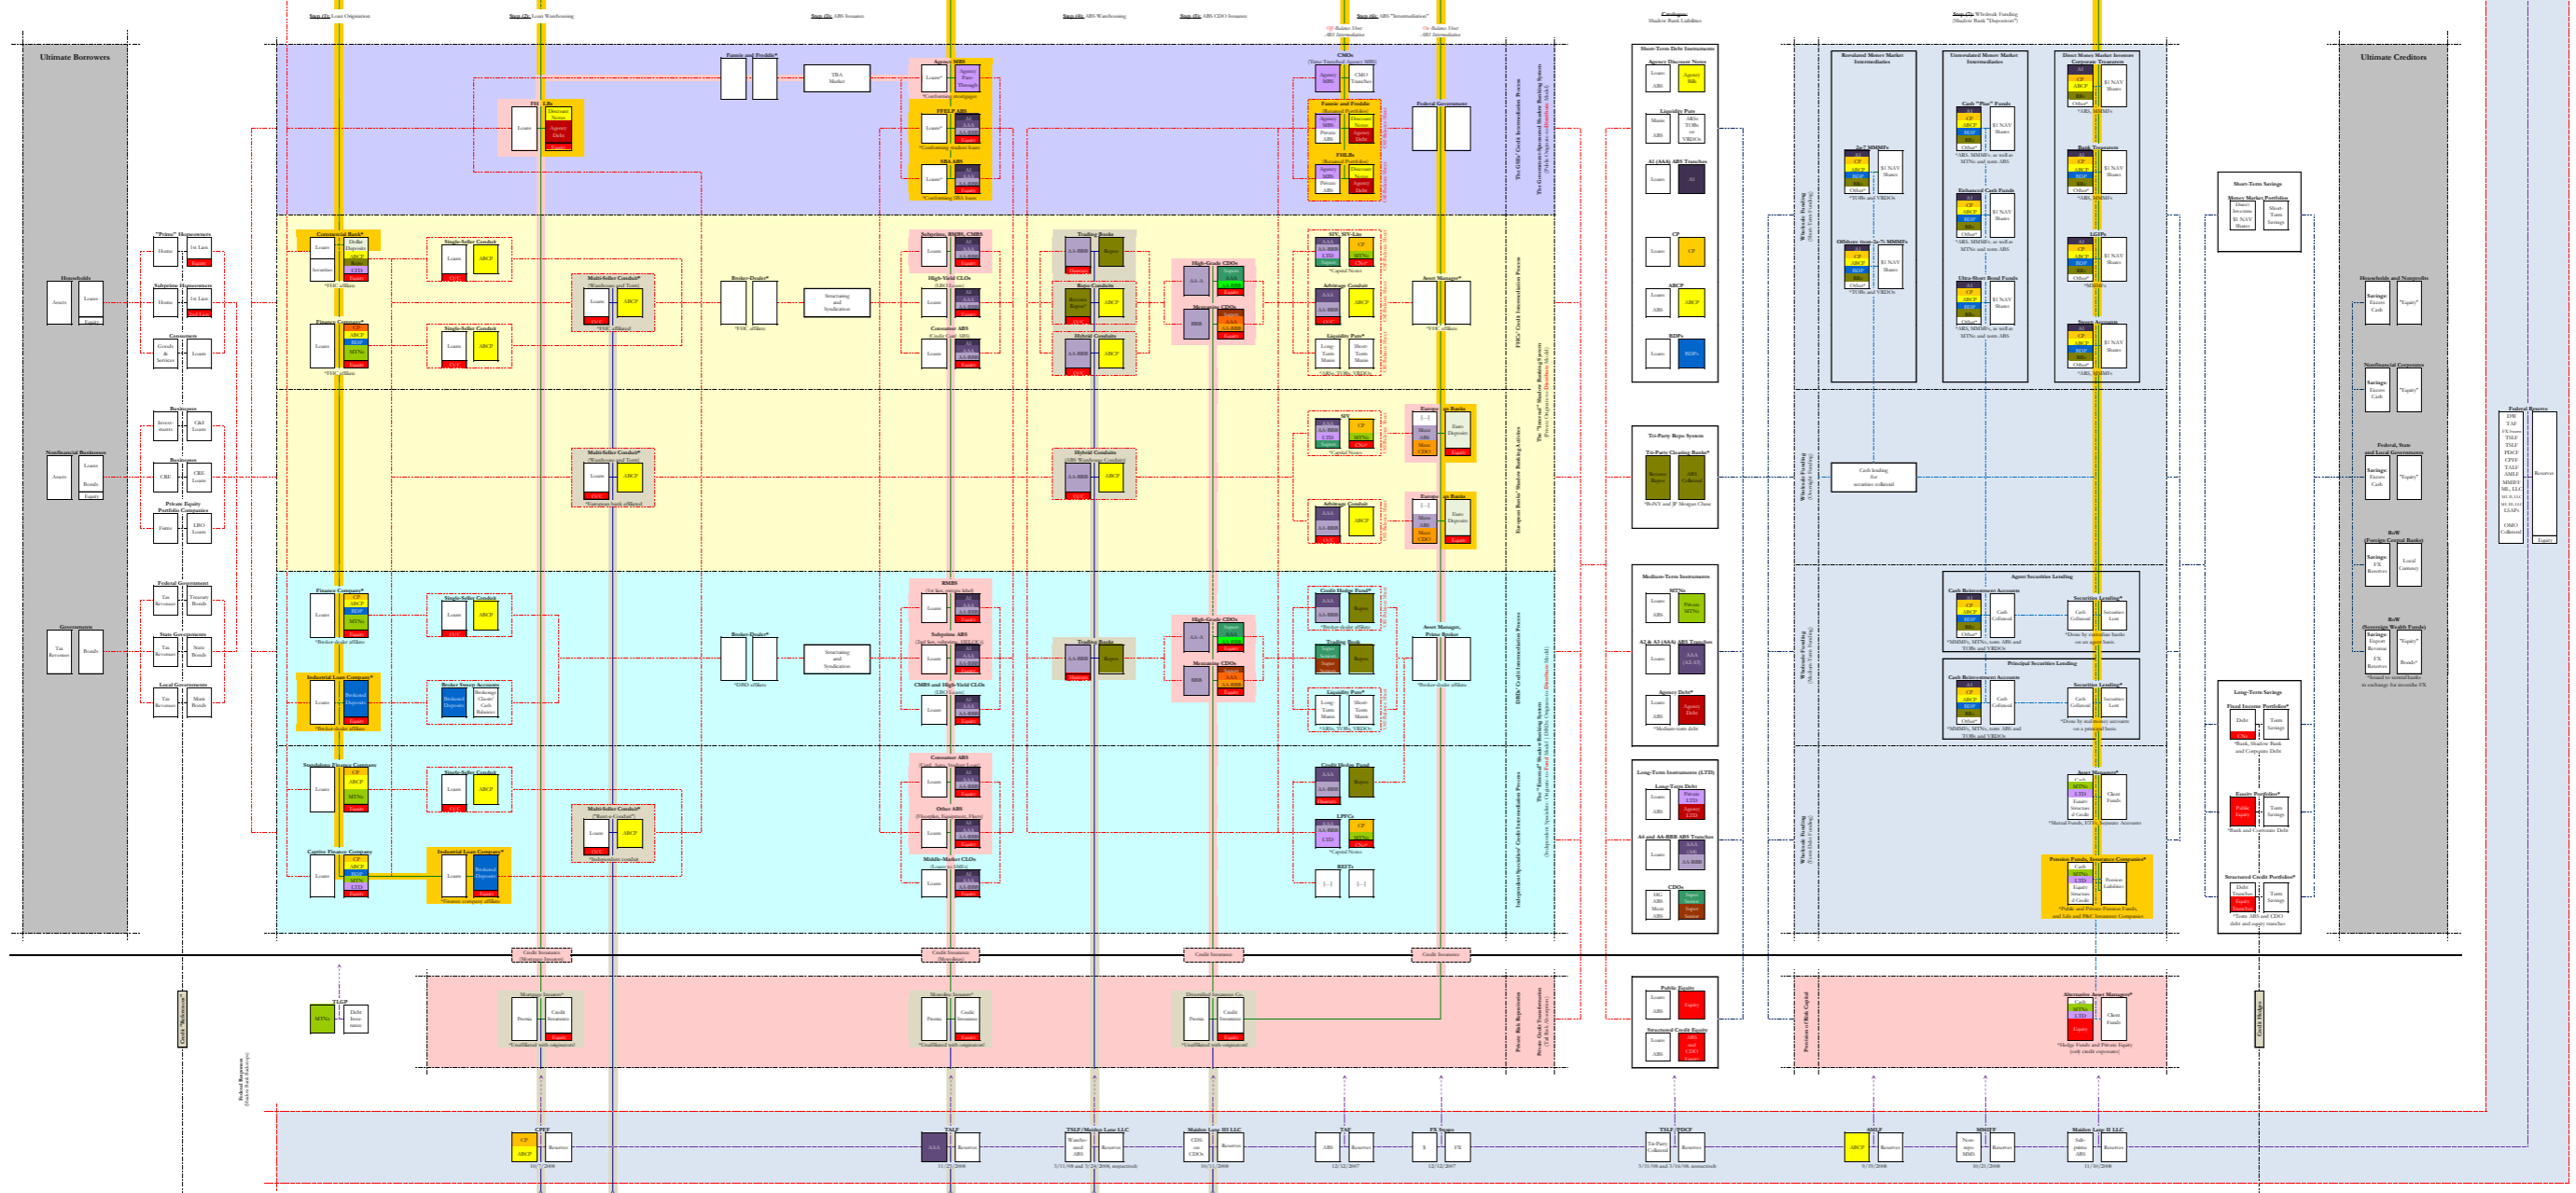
Step (1): Loan Origination
Step (2): Loan Warehousing
Step (3): ABS Issuance
Step (4): ABS Warehousing
Step (5): ABS CDO Issuance
Step (6): ABS "Intermediation"
Step (7): Wholesale Funding

Ultimate Borrowers
Ultimate Creditors

Households
Nonfinancial Businesses
Governments

Fannie and Freddie*
TBA Market
Agency MBS
FHLBs
FFELP ABS
SBA ABS
CMOs
Fannie and Freddie
FHLBs
Federal Government

Commercial Bank*
Finance Company*
Single-Seller Conduit
Multi-Seller Conduit*
Broker-Dealer*
Structuring and Syndication
Subprime, RMBS, CMBS
High-Yield CLOs
Consumer ABS
Trading Books
Repo Conduits
Hybrid Conduits
High-Grade CDOs
Mezzanine CDOs
SIV, SIV-Lite
Arbitrage Conduit
Liquidity Puts*
Asset Manager*

Finance Company*
Industrial Loan Company*
Standalone Finance Company
Captive Finance Company
Broker Sweep Accounts
RMBS
Subprime ABS
CMBS and High-Yield CLOs
Consumer ABS
Other ABS
Middle-Market CLOs
Credit Hedge Fund*
LPFCs
REITs
Asset Manager, Prime Broker

Short-Term Debt Instruments
Agency Discount Notes
Liquidity Puts
A1 (AAA) ABS Tranches
CP
ABCP
BDPs
Tri-Party Repo System
Tri-Party Clearing Banks*
Medium-Term Instruments
MTNs
A2 & A3 (AAA) ABS Tranches
Agency Debt*
Long-Term Instruments (LTD)
Long-Term Debt
AA and AA-BBB ABS Tranches
CDOs

Regulated Money Market Intermediaries
Unregulated Money Market Intermediaries
Direct Money Market Investors
2a-7 MMMFs
Offshore non-2a-7 MMMFs
Cash "Plus" Funds
Enhanced Cash Funds
Ultra-Short Bond Funds
Corporate Treasurers
Bank Treasuries
LGIPs
Securities Lenders
Cash lending for securities collateral
Agent Securities Lending
Principal Securities Lending
Asset Managers*
Pension Funds, Insurance Companies*

Short-Term Savings
Money Market Portfolios
Long-Term Savings
Fixed Income Portfolios*
Equity Portfolios*
Structured Credit Portfolios*

Households and Nonprofits
Nonfinancial Corporates
Federal, State and Local Governments
RoW (Foreign Central Banks)
RoW (Sovereign Wealth Funds)
Federal Reserve

Credit Insurance
Mortgage Insurers*
Monoline Insurers*
Diversified Insurance Co.
Public Equity
Structured Credit Equity
Alternative Asset Managers*
Private Risk Repositories
Providers of Risk Capital
TLGP
Credit "Put"
Credit Hedge

CPFF
TALF
TSLF/Maiden Lane LLC
Maiden Lane III LLC
TAF
FX Swaps
TSLF/PDCF
AMLF
MMIFF
Maiden Lane II LLC